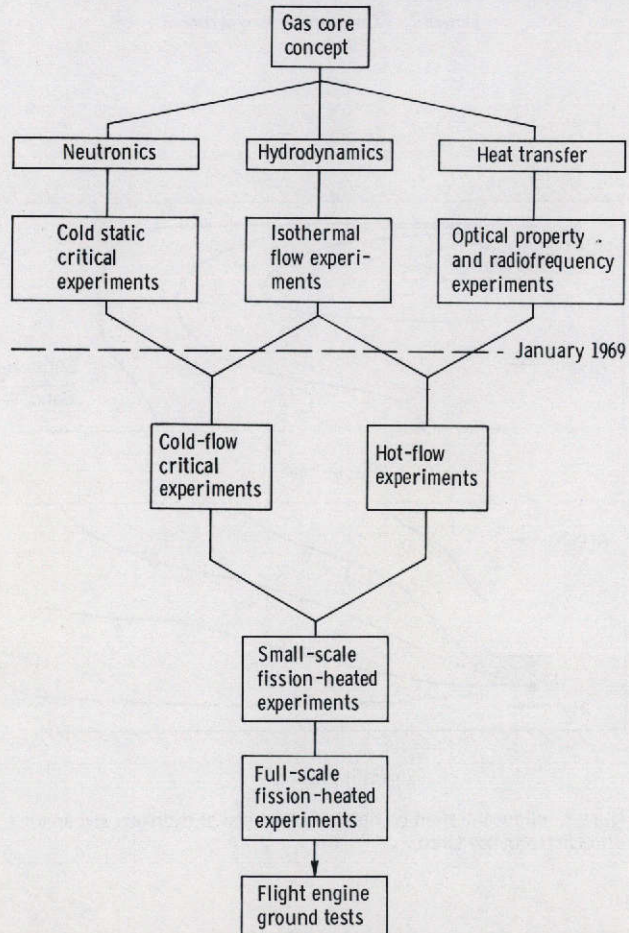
Gas core concept

Neutronics

Hydrodynamics

Heat transfer

Cold static critical experiments

Isothermal flow experiments

Optical property and radiofrequency experiments

January 1969

Cold-flow critical experiments

Hot-flow experiments

Small-scale fission-heated experiments

Full-scale fission-heated experiments

Flight engine ground tests